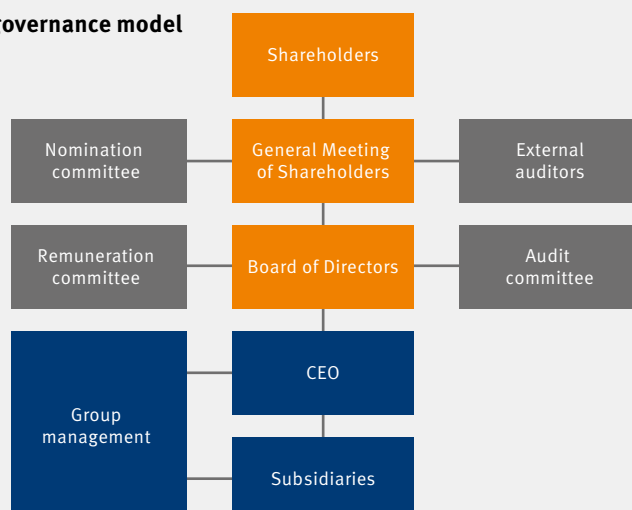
overnance model

Shareholders

Nomination committee

General Meeting of Shareholders

External auditors

Remuneration committee

Board of Directors

Audit committee

CEO

Group management

Subsidiaries